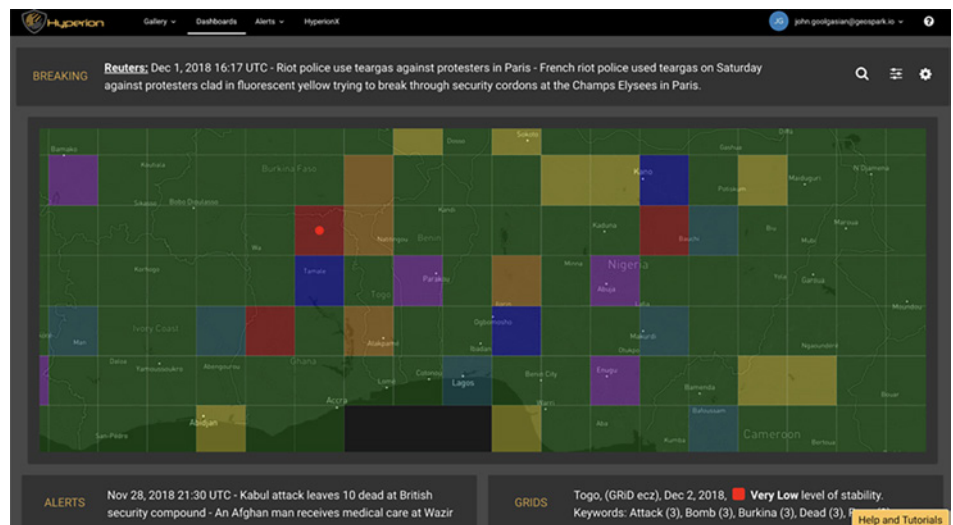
Hyperion Gallery Dashboards Alerts HyperionX

JG john.goolgasian@geospark.io

BREAKING

Reuters: Dec 1, 2018 16:17 UTC - Riot police use teargas against protesters in Paris - French riot police used teargas on Saturday against protesters clad in fluorescent yellow trying to break through security cordons at the Champs Elysees in Paris.

Bamako
Koutiala
Burkina Faso
Dosso
Sokoto
Diffa
N'Djamena
Kano
Potiskum
Maiduguri
Sikasso
Bobo Dioulasso
Kandi
Kaduna
Bauchi
Biu
Maroua
Wa
Natitingou
Benin
Korhogo
Tamale
Minna
Nigeria
Garoua
Parakou
Abuja
Ivory Coast
Togo
Ilorin
Lafia
Man
Ogbomosho
Makurdi
Mounduu
Ibadan
Otukpo
Daloa
Yamoussoukro
Abengourou
Ghana
Atakpame
Benin City
Enugu
Lome
Cotonou
Lagos
Bamenda
Warri
Accra
Abidjan
Bafoussam
San Pedro
Kumba
Cameroon
Bertoua

ALERTS

Nov 28, 2018 21:30 UTC - Kabul attack leaves 10 dead at British security compound - An Afghan man receives medical care at Wazir

GRIDS

Togo, (GRiD ecz), Dec 2, 2018, Very Low level of stability. Keywords: Attack (3), Bomb (3), Burkina (3), Dead (3), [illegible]

Help and Tutorials